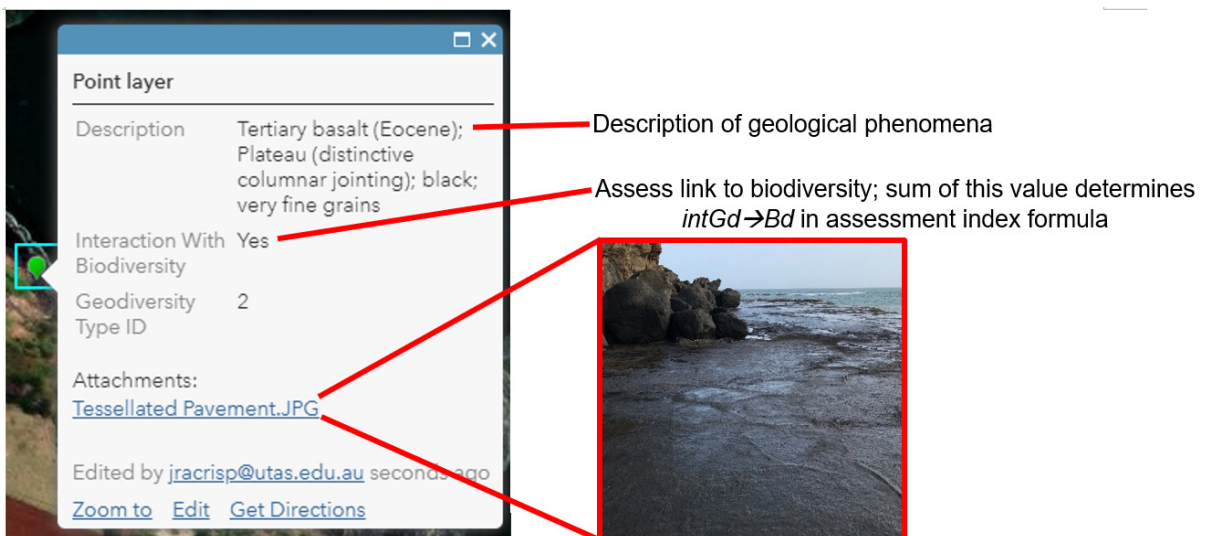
Point layer

| | |
|---|---|
| Description | Tertiary basalt (Eocene); Plateau (distinctive columnar jointing); black; very fine grains |
| Interaction With Biodiversity | Yes |
| Geodiversity Type ID | 2 |

Attachments:
Tessellated Pavement.JPG

Edited by jracrisp@utas.edu.au seconds ago

Zoom to Edit Get Directions

Description of geological phenomena

Assess link to biodiversity; sum of this value determines *intGd→Bd* in assessment index formula